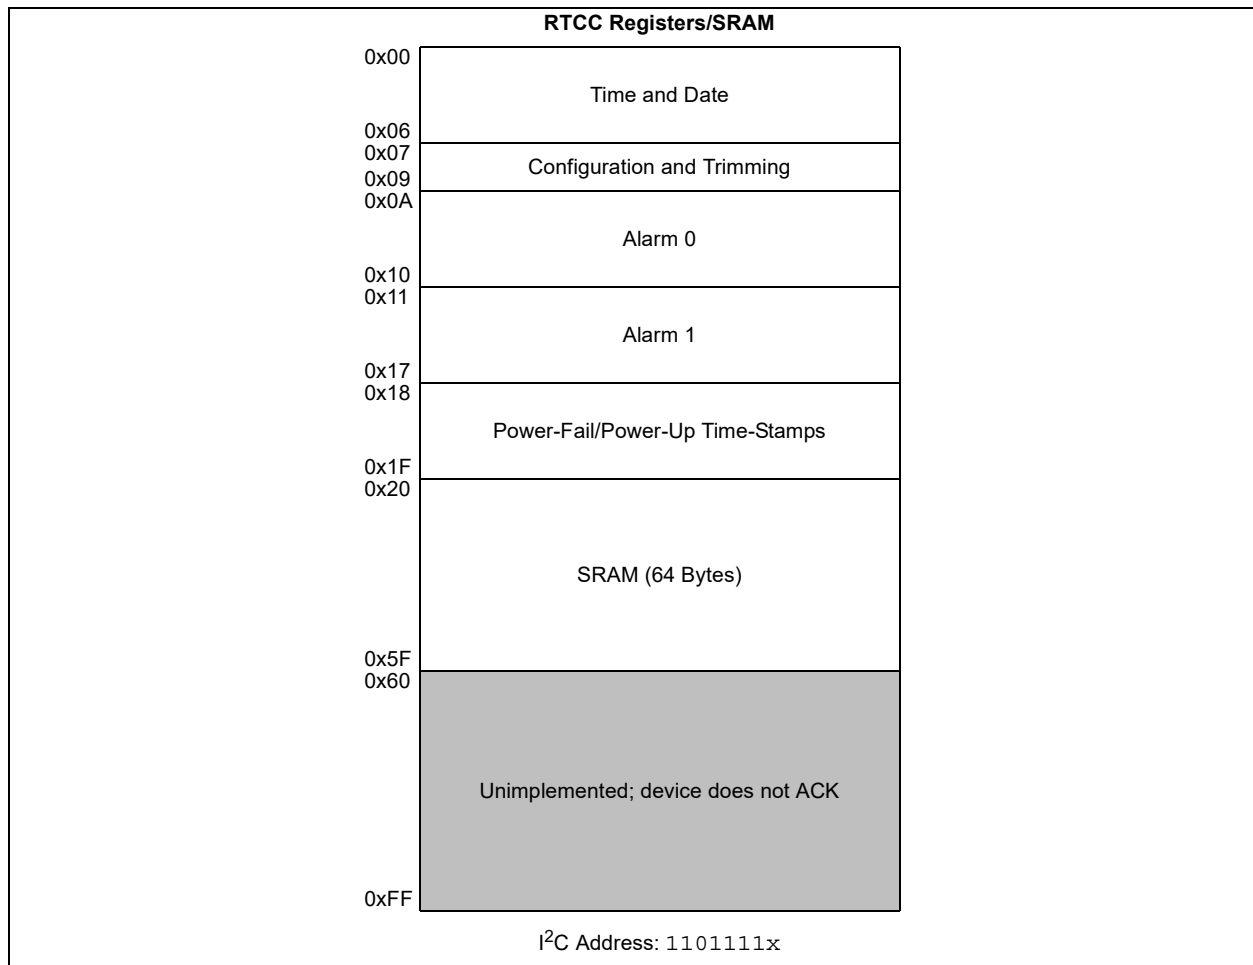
RTCC Registers/SRAM

0x00
Time and Date
0x06

0x07
Configuration and Trimming
0x09

0x0A
Alarm 0
0x10

0x11
Alarm 1
0x17

0x18
Power-Fail/Power-Up Time-Stamps
0x1F

0x20
SRAM (64 Bytes)
0x5F

0x60
Unimplemented; device does not ACK
0xFF

I$^2$C Address: 1101111x